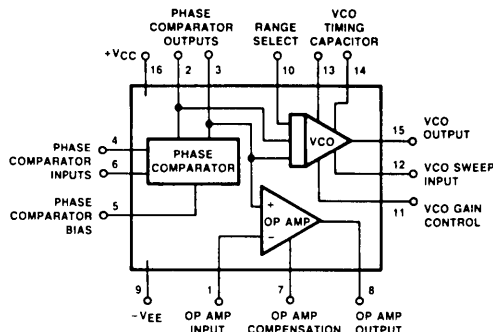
PHASE COMPARATOR OUTPUTS

RANGE SELECT

VCO TIMING CAPACITOR

$+V_{CC}$

16

2

3

10

13

14

PHASE COMPARATOR INPUTS

4

6

PHASE COMPARATOR

VCO

15

VCO OUTPUT

12

VCO SWEEP INPUT

PHASE COMPARATOR BIAS

5

+

OP AMP

−

11

VCO GAIN CONTROL

9

$-V_{EE}$

1

OP AMP INPUT

7

OP AMP COMPENSATION

8

OP AMP OUTPUT